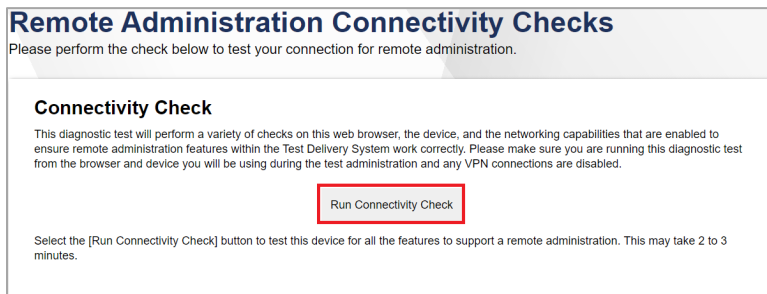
Remote Administration Connectivity Checks
Please perform the check below to test your connection for remote administration.

Connectivity Check

This diagnostic test will perform a variety of checks on this web browser, the device, and the networking capabilities that are enabled to ensure remote administration features within the Test Delivery System work correctly. Please make sure you are running this diagnostic test from the browser and device you will be using during the test administration and any VPN connections are disabled.

Run Connectivity Check

Select the [Run Connectivity Check] button to test this device for all the features to support a remote administration. This may take 2 to 3 minutes.